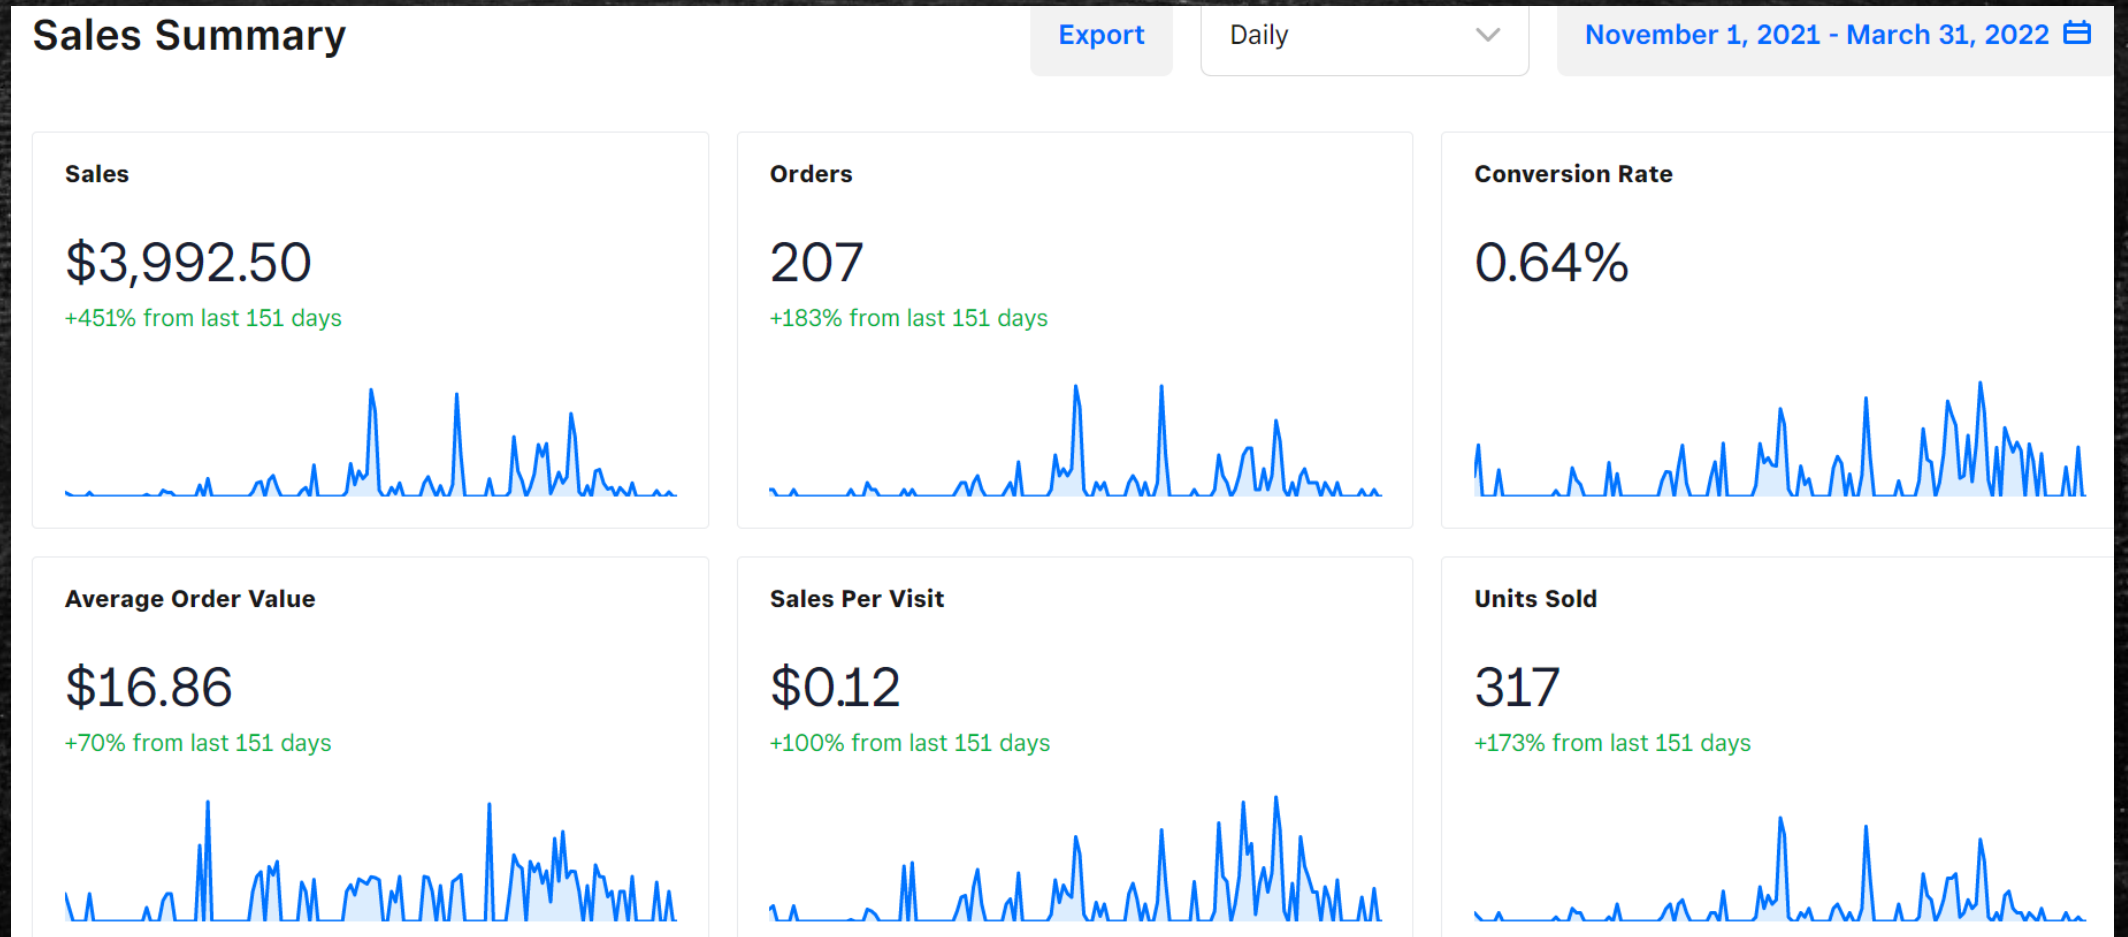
Sales Summary

Export

Daily

November 1, 2021 - March 31, 2022

Sales

$3,992.50

+451% from last 151 days

Orders

207

+183% from last 151 days

Conversion Rate

0.64%

Average Order Value

$16.86

+70% from last 151 days

Sales Per Visit

$0.12

+100% from last 151 days

Units Sold

317

+173% from last 151 days